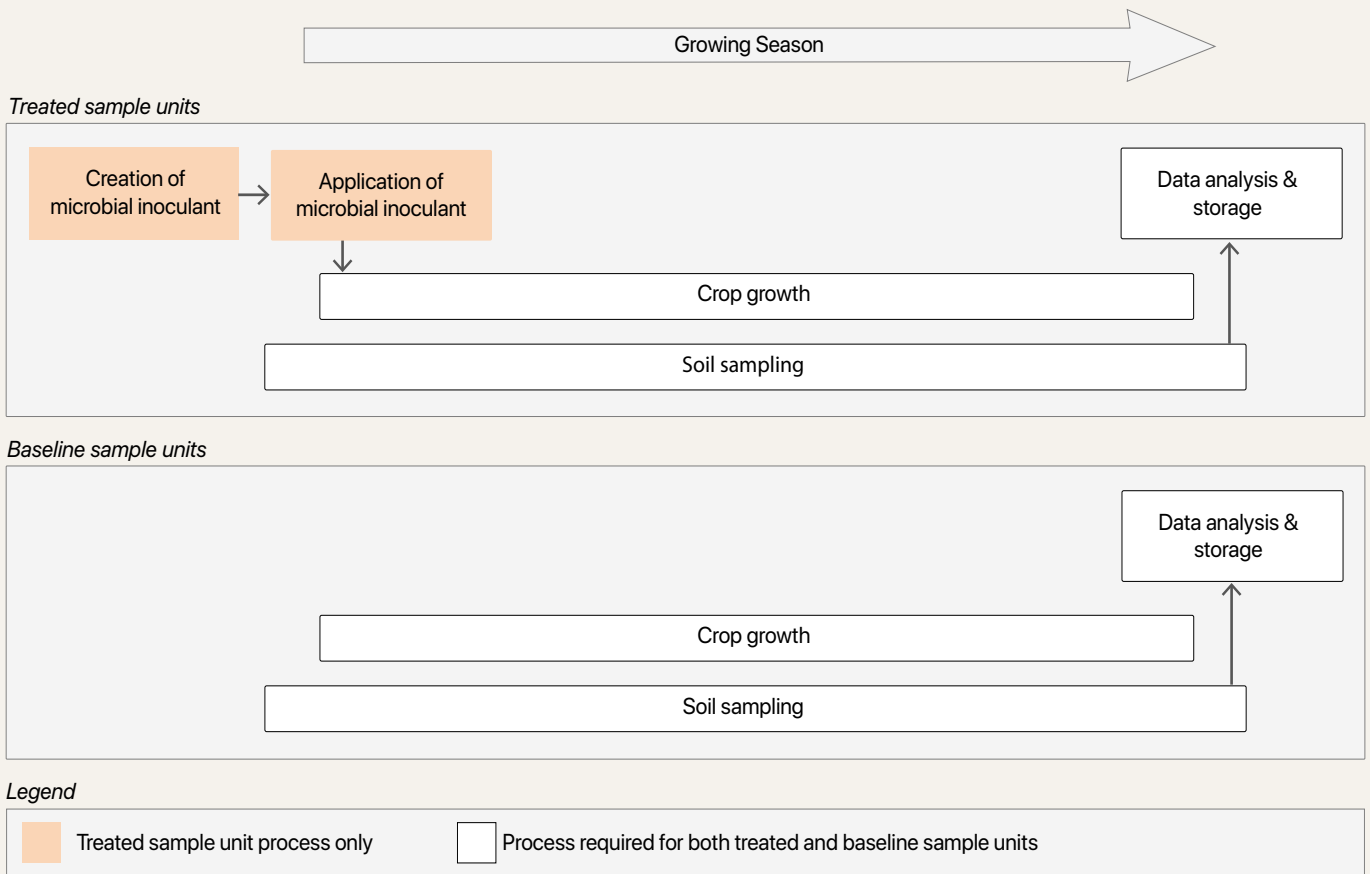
Growing Season

Treated sample units

Creation of microbial inoculant

Application of microbial inoculant

Data analysis & storage

Crop growth

Soil sampling

Baseline sample units

Data analysis & storage

Crop growth

Soil sampling

Legend

Treated sample unit process only

Process required for both treated and baseline sample units